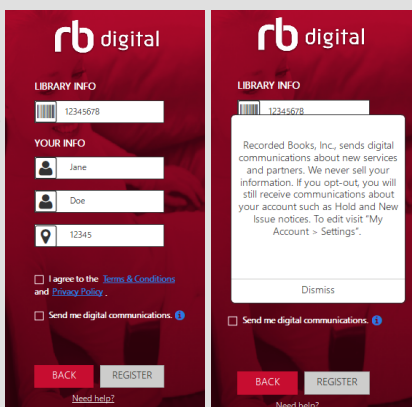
rb digital

LIBRARY INFO

12345678

YOUR INFO

Jane

Doe

12345

I agree to the Terms & Conditions and Privacy Policy .

Send me digital communications.

BACK REGISTER

Need help?

rb digital

LIBRARY INFO

12345678

Recorded Books, Inc., sends digital communications about new services and partners. We never sell your information. If you opt-out, you will still receive communications about your account such as Hold and New Issue notices. To edit visit "My Account > Settings".

Dismiss

Send me digital communications.

BACK REGISTER

Need help?